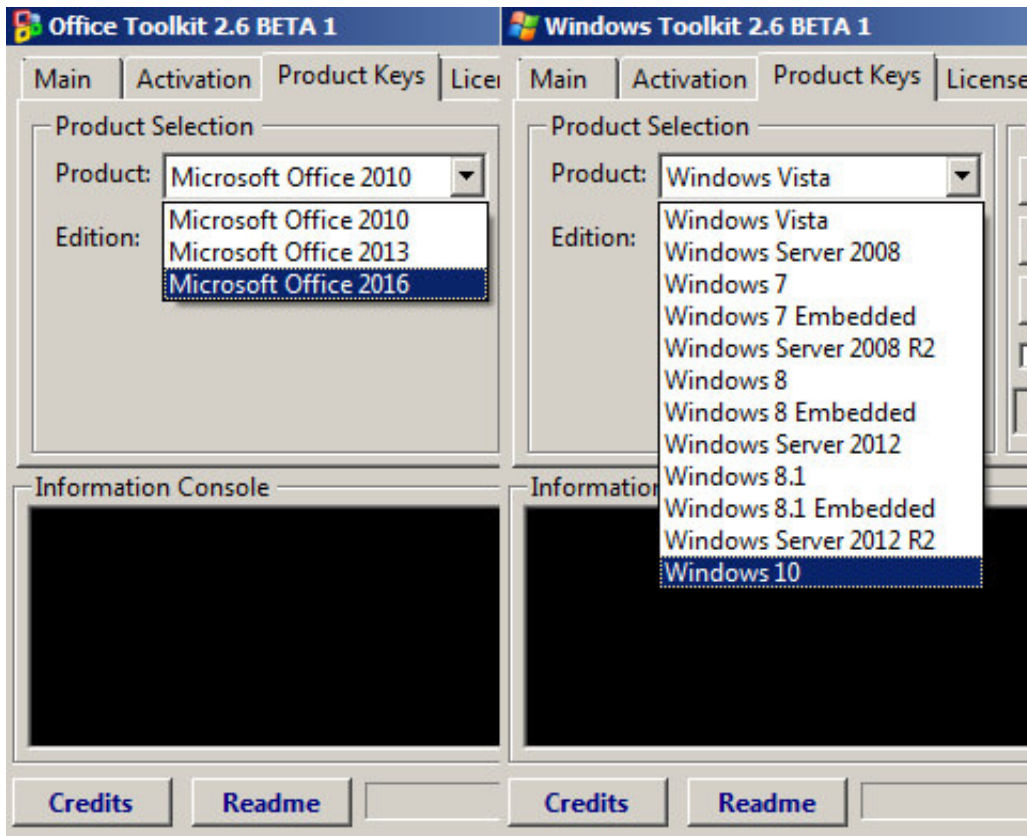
Office Toolkit 2.6 BETA 1

Main | Activation | Product Keys | Licer

Product Selection

Product: Microsoft Office 2010

Edition:

Microsoft Office 2010
Microsoft Office 2013
Microsoft Office 2016

Information Console

Credits | Readme

Windows Toolkit 2.6 BETA 1

Main | Activation | Product Keys | License

Product Selection

Product: Windows Vista

Edition:

Windows Vista
Windows Server 2008
Windows 7
Windows 7 Embedded
Windows Server 2008 R2
Windows 8
Windows 8 Embedded
Windows Server 2012
Windows 8.1
Windows 8.1 Embedded
Windows Server 2012 R2
Windows 10

Informatio

Credits | Readme